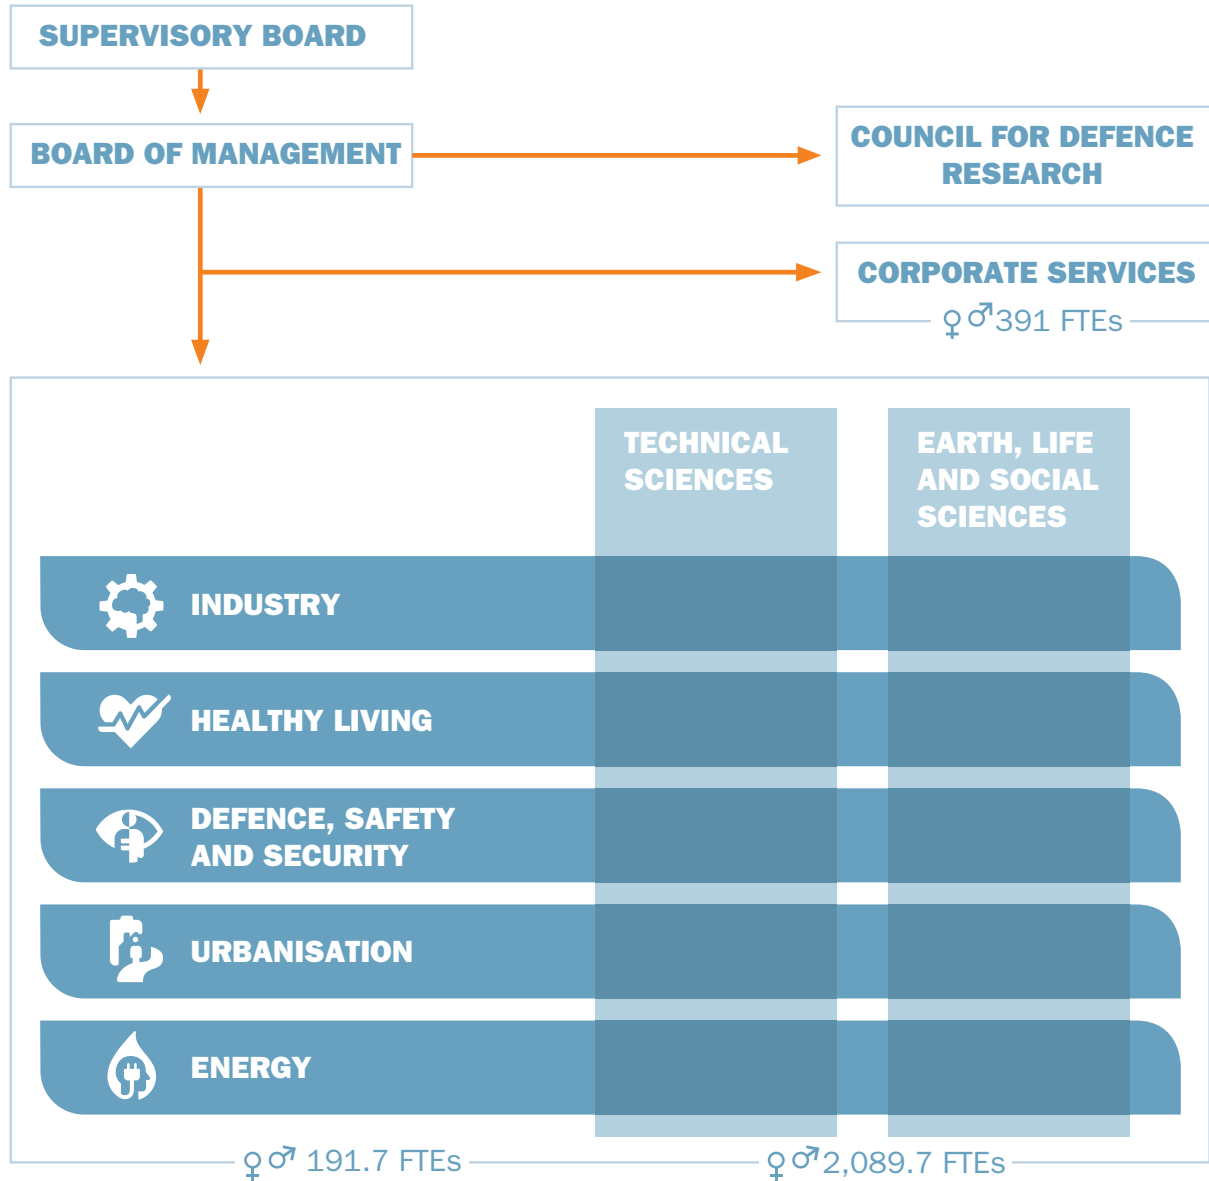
SUPERVISORY BOARD

BOARD OF MANAGEMENT

COUNCIL FOR DEFENCE RESEARCH

CORPORATE SERVICES

♀♂391 FTEs

TECHNICAL SCIENCES

EARTH, LIFE AND SOCIAL SCIENCES

INDUSTRY

HEALTHY LIVING

DEFENCE, SAFETY AND SECURITY

URBANISATION

ENERGY

♀♂ 191.7 FTEs

♀♂2,089.7 FTEs